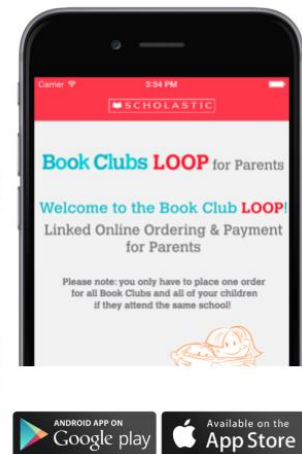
Carrier 3:54 PM

SCHOLASTIC

Book Clubs LOOP for Parents

Welcome to the Book Club LOOP!

Linked Online Ordering & Payment for Parents

Please note: you only have to place one order for all Book Clubs and all of your children if they attend the same school!

ANDROID APP ON Google play

Available on the App Store